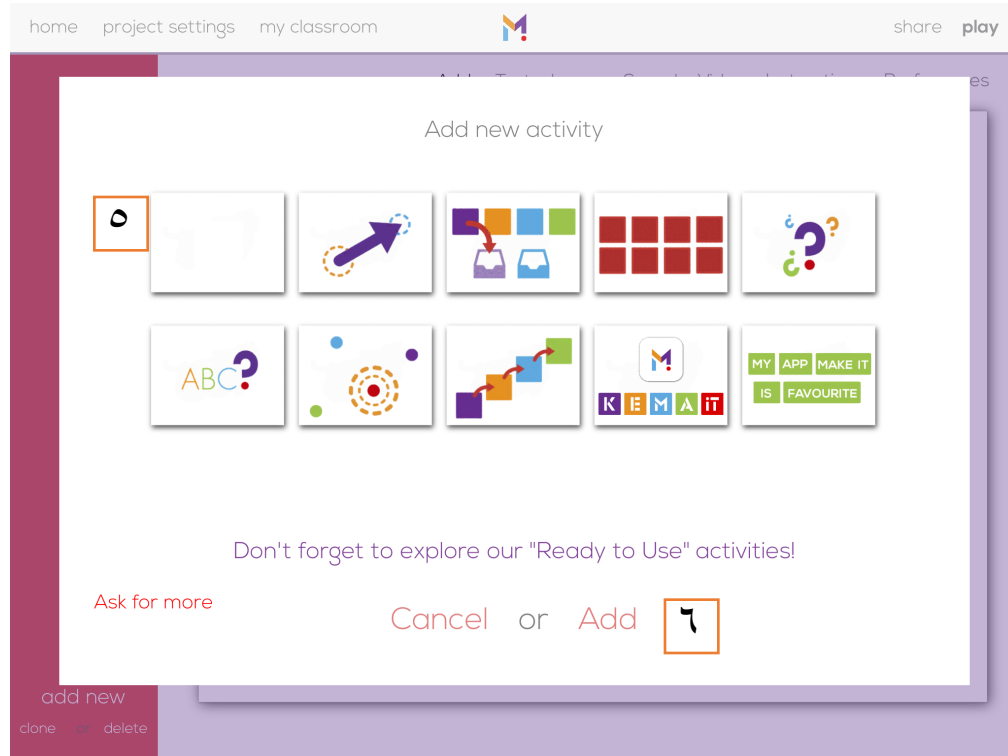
home project settings my classroom share play

Add new activity

٥

ABC?

K E M A IT

MY APP MAKE IT IS FAVOURITE

Don't forget to explore our "Ready to Use" activities!

Ask for more

Cancel or Add

٦

add new

clone or delete